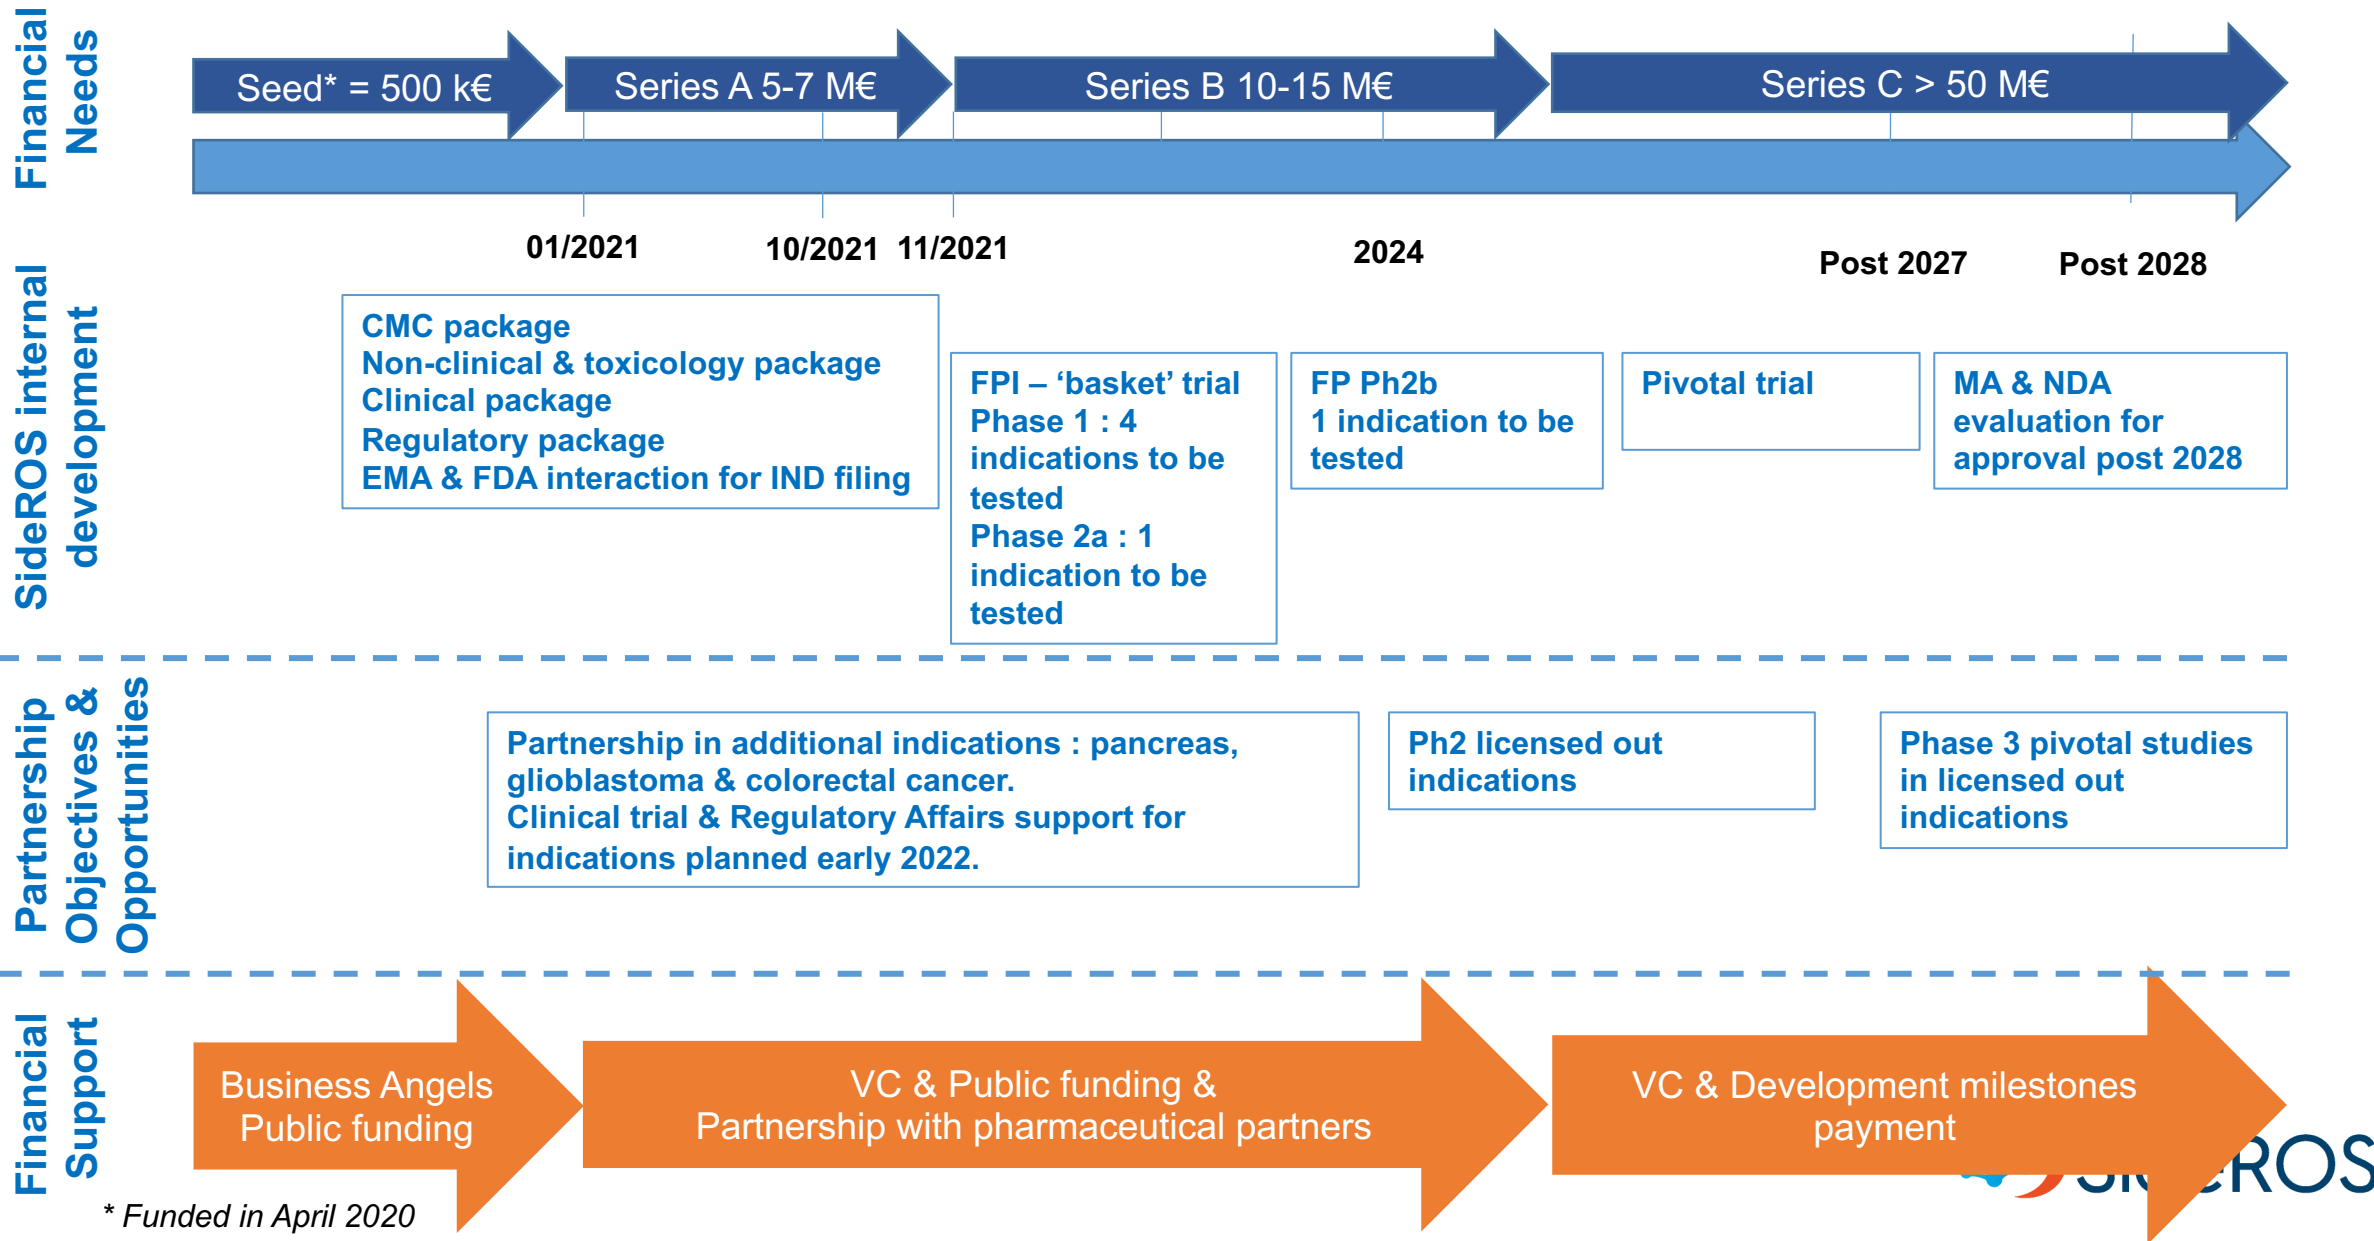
Financial Needs

Seed* = 500 k€

Series A 5-7 M€

Series B 10-15 M€

Series C > 50 M€

01/2021

10/2021

11/2021

2024

Post 2027

Post 2028

SideROS internal development

CMC package
Non-clinical & toxicology package
Clinical package
Regulatory package
EMA & FDA interaction for IND filing

FPI – 'basket' trial
Phase 1 : 4 indications to be tested
Phase 2a : 1 indication to be tested

FP Ph2b
1 indication to be tested

Pivotal trial

MA & NDA evaluation for approval post 2028

Partnership Objectives & Opportunities

Partnership in additional indications : pancreas, glioblastoma & colorectal cancer.
Clinical trial & Regulatory Affairs support for indications planned early 2022.

Ph2 licensed out indications

Phase 3 pivotal studies in licensed out indications

Financial Support

Business Angels
Public funding

VC & Public funding &
Partnership with pharmaceutical partners

VC & Development milestones payment

SI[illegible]ROS

* Funded in April 2020